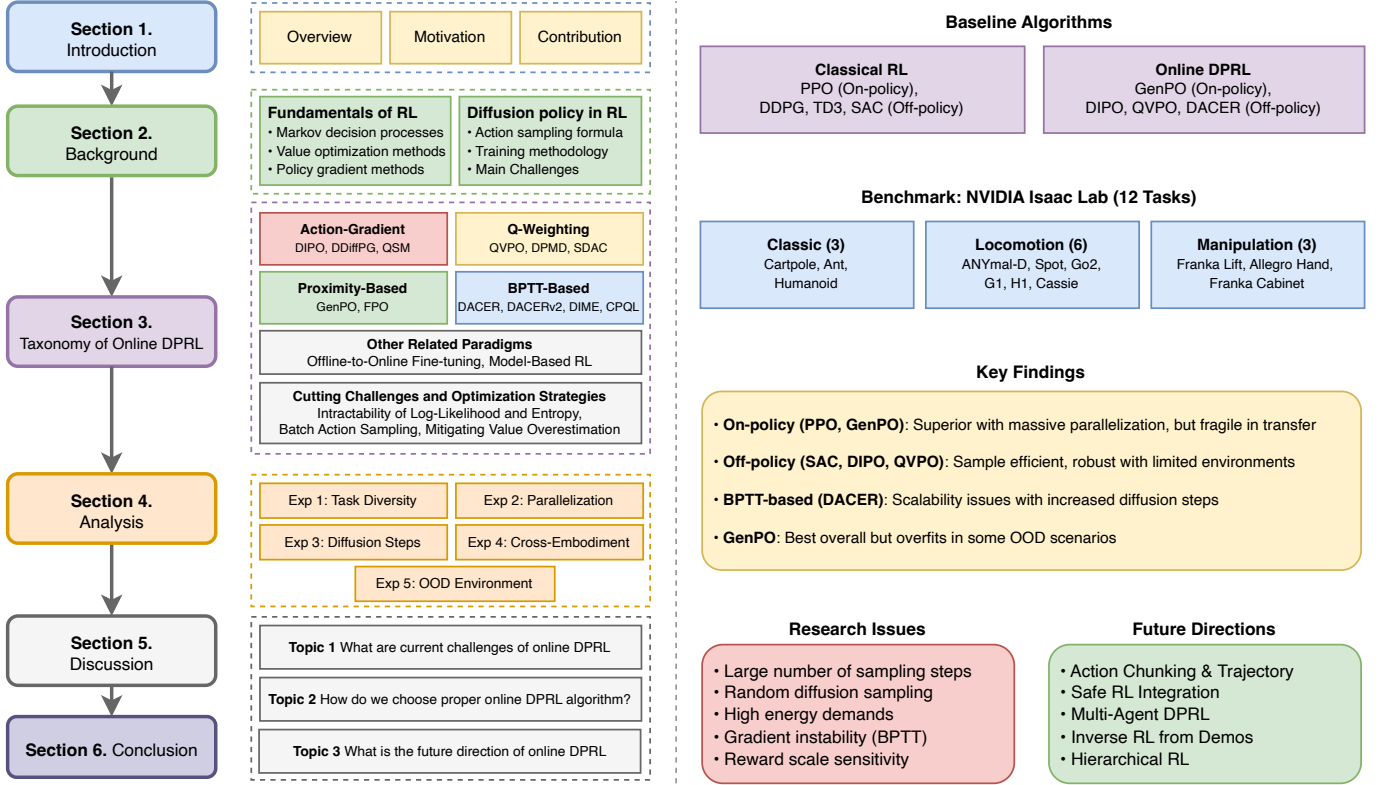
Section 1.
Introduction

Overview

Motivation

Contribution

Section 2.
Background

Fundamentals of RL
• Markov decision processes
• Value optimization methods
• Policy gradient methods

Diffusion policy in RL
• Action sampling formula
• Training methodology
• Main Challenges

Section 3.
Taxonomy of Online DPRL

Action-Gradient
DIPO, DDiffPG, QSM

Q-Weighting
QVPO, DPMD, SDAC

Proximity-Based
GenPO, FPO

BPTT-Based
DACER, DACERv2, DIME, CPQL

Other Related Paradigms
Offline-to-Online Fine-tuning, Model-Based RL

Cutting Challenges and Optimization Strategies
Intractability of Log-Likelihood and Entropy, Batch Action Sampling, Mitigating Value Overestimation

Section 4.
Analysis

Exp 1: Task Diversity

Exp 2: Parallelization

Exp 3: Diffusion Steps

Exp 4: Cross-Embodiment

Exp 5: OOD Environment

Section 5.
Discussion

Topic 1 What are current challenges of online DPRL

Topic 2 How do we choose proper online DPRL algorithm?

Topic 3 What is the future direction of online DPRL

Section 6. Conclusion

Baseline Algorithms

Classical RL
PPO (On-policy),
DDPG, TD3, SAC (Off-policy)

Online DPRL
GenPO (On-policy),
DIPO, QVPO, DACER (Off-policy)

Benchmark: NVIDIA Isaac Lab (12 Tasks)

Classic (3)
Cartpole, Ant,
Humanoid

Locomotion (6)
ANYmal-D, Spot, Go2,
G1, H1, Cassie

Manipulation (3)
Franka Lift, Allegro Hand,
Franka Cabinet

Key Findings

• On-policy (PPO, GenPO): Superior with massive parallelization, but fragile in transfer
• Off-policy (SAC, DIPO, QVPO): Sample efficient, robust with limited environments
• BPTT-based (DACER): Scalability issues with increased diffusion steps
• GenPO: Best overall but overfits in some OOD scenarios

Research Issues
• Large number of sampling steps
• Random diffusion sampling
• High energy demands
• Gradient instability (BPTT)
• Reward scale sensitivity

Future Directions
• Action Chunking & Trajectory
• Safe RL Integration
• Multi-Agent DPRL
• Inverse RL from Demos
• Hierarchical RL